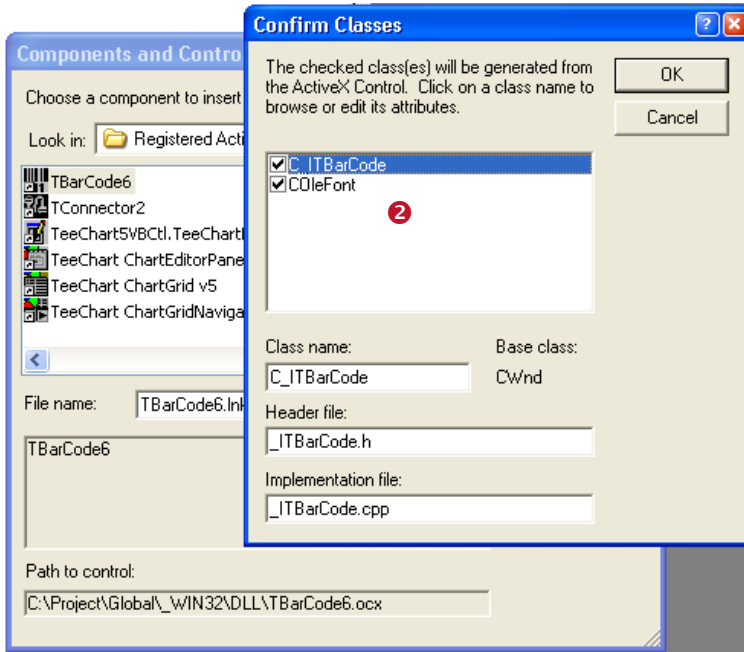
Components and Contro

Choose a component to insert

Look in: Registered Acti

TBarCode6
TConnector2
TeeChart5VBCtl.TeeChart
TeeChart ChartEditorPane
TeeChart ChartGrid v5
TeeChart ChartGridNaviga

File name: TBarCode6.lnk

TBarCode6

Path to control:
C:\Project\Global\_WIN32\DLL\TBarCode6.ocx

Confirm Classes

The checked class(es) will be generated from the ActiveX Control. Click on a class name to browse or edit its attributes.

OK

Cancel

C_ITBarCode
COleFont

2

Class name:
C_ITBarCode

Base class:
CWnd

Header file:
_ITBarCode.h

Implementation file:
_ITBarCode.cpp